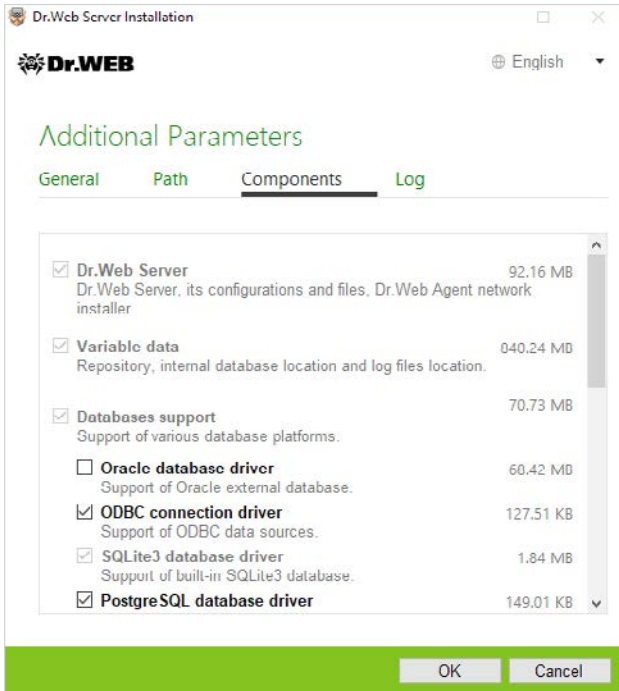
Dr.Web Server Installation

Dr.WEB

English

Additional Parameters

General Path Components Log

Dr.Web Server 92.16 MB
Dr.Web Server, its configurations and files, Dr.Web Agent network installer

Variable data 040.24 MB
Repository, internal database location and log files location.

Databases support 70.73 MB
Support of various database platforms.

Oracle database driver 60.42 MB
Support of Oracle external database.

ODBC connection driver 127.51 KB
Support of ODBC data sources.

SQLite3 database driver 1.84 MB
Support of built-in SQLite3 database.

PostgreSQL database driver 149.01 KB

OK Cancel